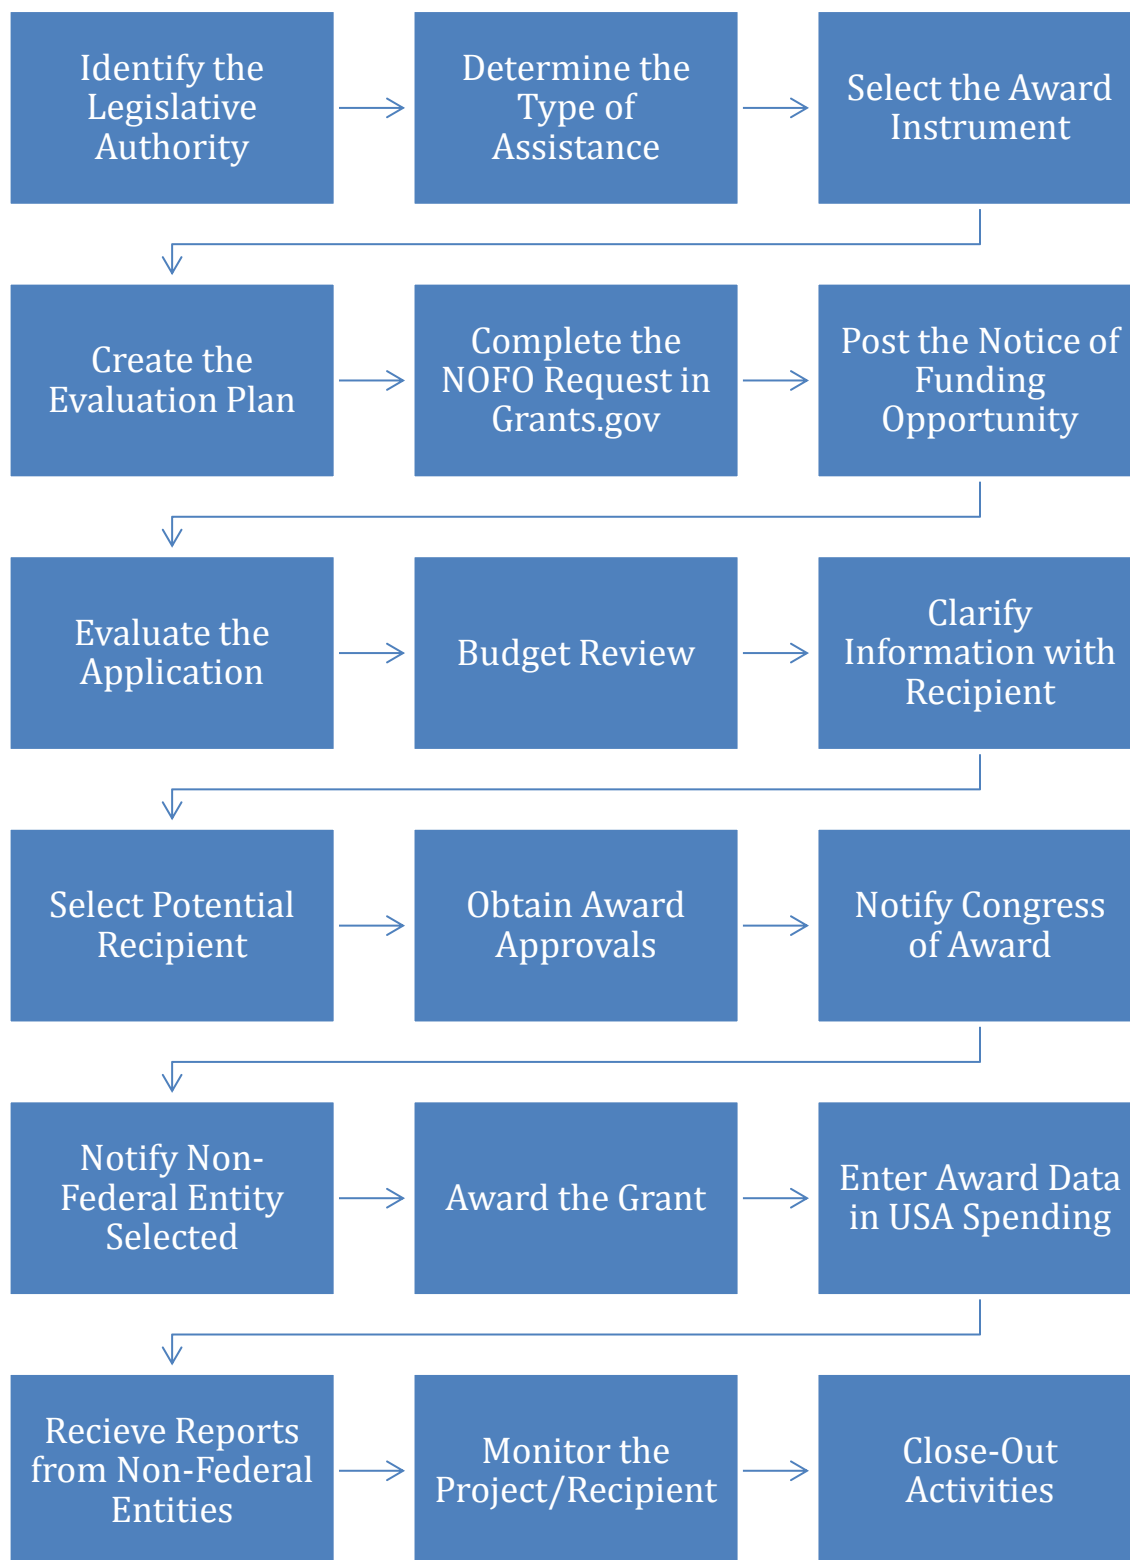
Identify the Legislative Authority

Determine the Type of Assistance

Select the Award Instrument

Create the Evaluation Plan

Complete the NOFO Request in Grants.gov

Post the Notice of Funding Opportunity

Evaluate the Application

Budget Review

Clarify Information with Recipient

Select Potential Recipient

Obtain Award Approvals

Notify Congress of Award

Notify Non-Federal Entity Selected

Award the Grant

Enter Award Data in USA Spending

Recieve Reports from Non-Federal Entities

Monitor the Project/Recipient

Close-Out Activities